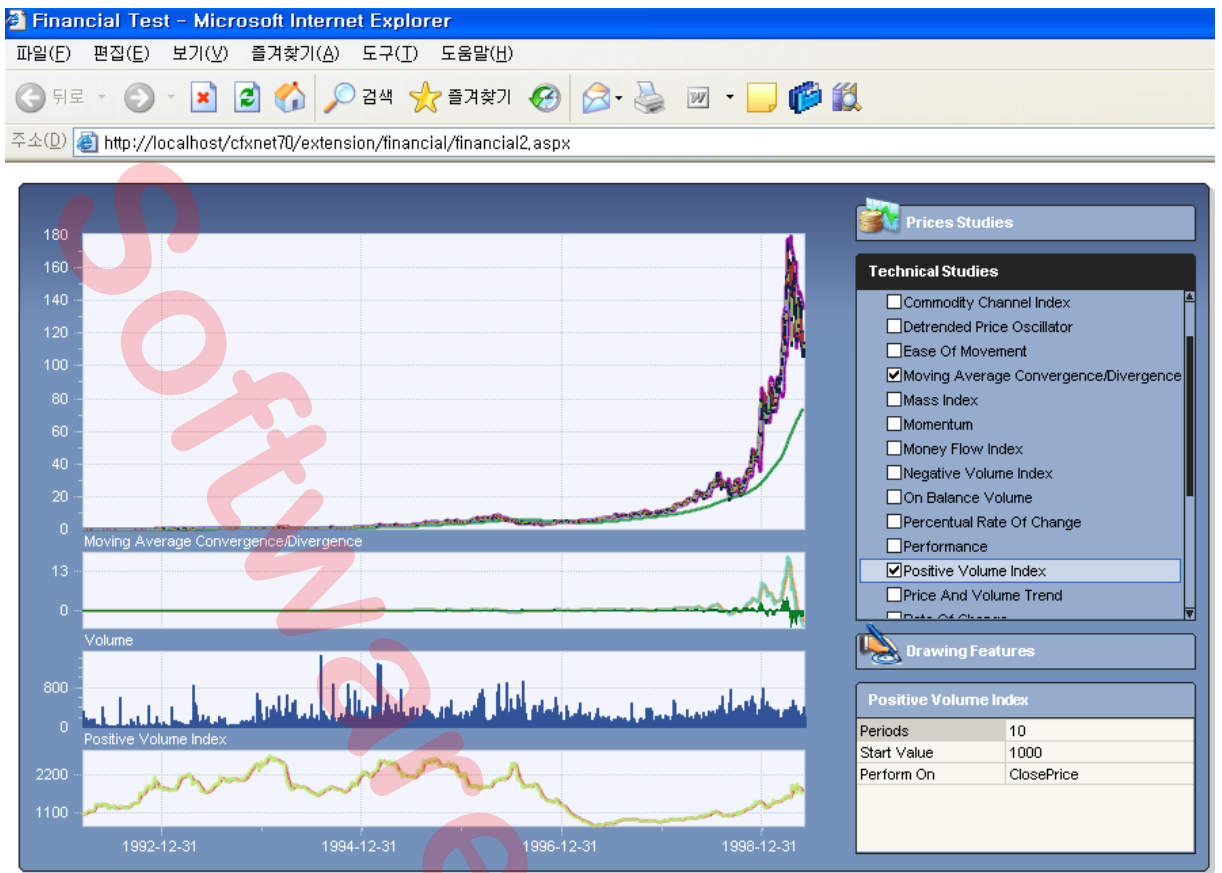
Financial Test - Microsoft Internet Explorer

파일(F) 편집(E) 보기(V) 즐겨찾기(A) 도구(T) 도움말(H)

뒤로 검색 즐겨찾기

주소(D) http://localhost/cfxnet70/extension/financial/financial2.aspx

Software

180
160
140
120
100
80
60
40
20
0

Moving Average Convergence/Divergence
13
0

Volume
800
0

Positive Volume Index
2200
1100

1992-12-31 1994-12-31 1996-12-31 1998-12-31

Prices Studies

Technical Studies

Commodity Channel Index
Detrended Price Oscillator
Ease Of Movement
Moving Average Convergence/Divergence
Mass Index
Momentum
Money Flow Index
Negative Volume Index
On Balance Volume
Percentual Rate Of Change
Performance
Positive Volume Index
Price And Volume Trend
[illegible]

Drawing Features

Positive Volume Index

| Periods | 10 |
|---|---|
| Start Value | 1000 |
| Perform On | ClosePrice |